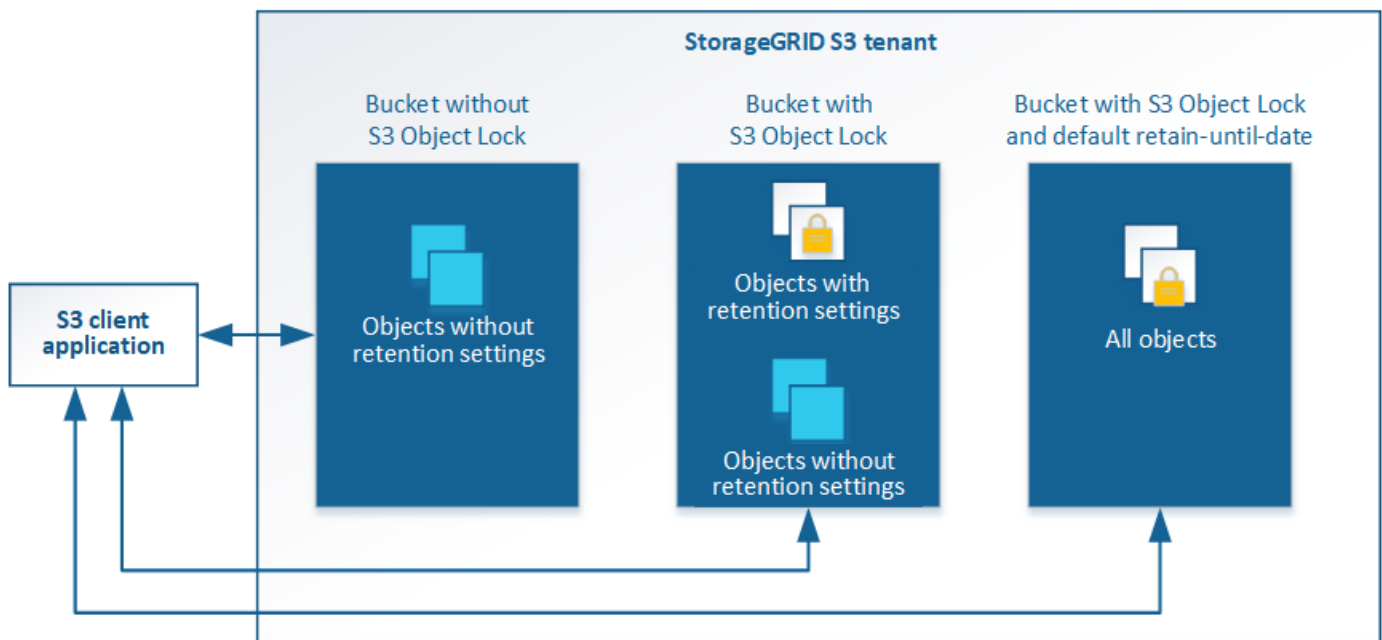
StorageGRID S3 tenant

S3 client application

Bucket without S3 Object Lock

Objects without retention settings

Bucket with S3 Object Lock

Objects with retention settings

Objects without retention settings

Bucket with S3 Object Lock and default retain-until-date

All objects